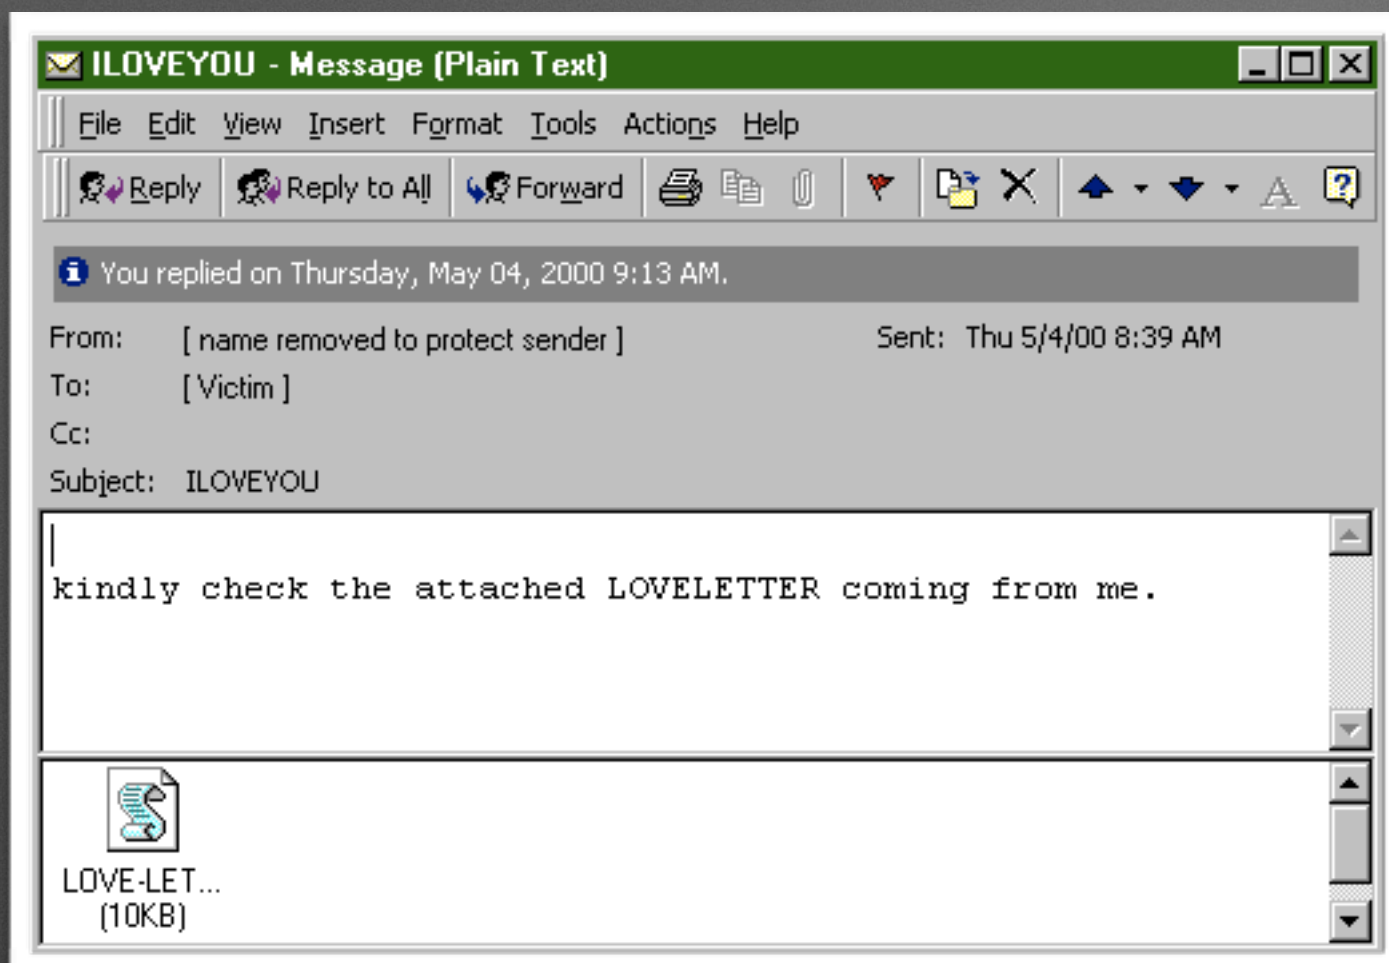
ILOVEYOU - Message (Plain Text)

File Edit View Insert Format Tools Actions Help

Reply Reply to All Forward

You replied on Thursday, May 04, 2000 9:13 AM.

From: [ name removed to protect sender ] Sent: Thu 5/4/00 8:39 AM
To: [ Victim ]
Cc:
Subject: ILOVEYOU

kindly check the attached LOVELETTER coming from me.

LOVE-LET...
(10KB)